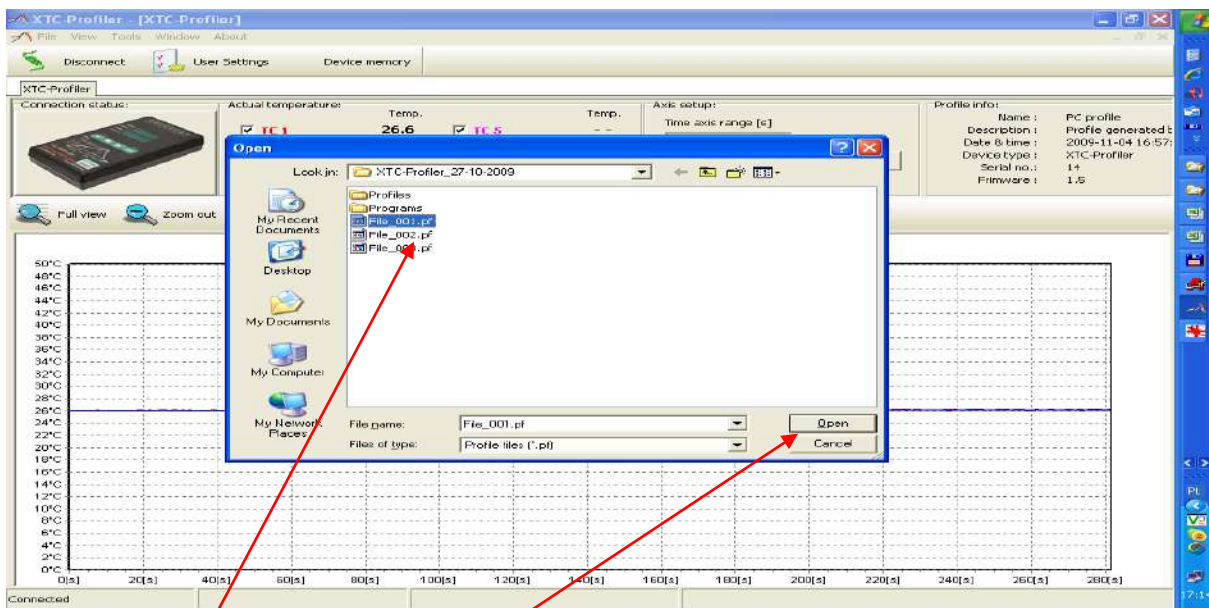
XTC-Profiler - [XTC-Profiler]
File View Tools Window About
Disconnect User Settings Device memory
XTC-Profiler
Connection status:
Actual temperature:
Temp.
Temp.
TC 1 26.6 TC 5 - -
Axis setup:
Time axis range [s]
Profile info:
Name : PC profile
Description : Profile generated b
Date & time : 2009-11-04 16:57:
Device type : XTC-Profiler
Serial no.: 14
Firmware : 1.5
Full view Zoom out
Open
Look in: XTC-Profiler_27-10-2009
My Recent Documents
Desktop
My Documents
My Computer
My Network Places
Profiles
Programs
File_001.pf
File_002.pf
File_0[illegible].pf
File name: File_001.pf
Files of type: Profile files (*.pf)
Open
Cancel
50°C
48°C
46°C
44°C
42°C
40°C
38°C
36°C
34°C
32°C
30°C
28°C
26°C
24°C
22°C
20°C
18°C
16°C
14°C
12°C
10°C
8°C
6°C
4°C
2°C
0°C
0[s] 20[s] 40[s] 60[s] 80[s] 100[s] 120[s] 140[s] 160[s] 180[s] 200[s] 220[s] 240[s] 260[s] 280[s]
Connected
PL
17:1